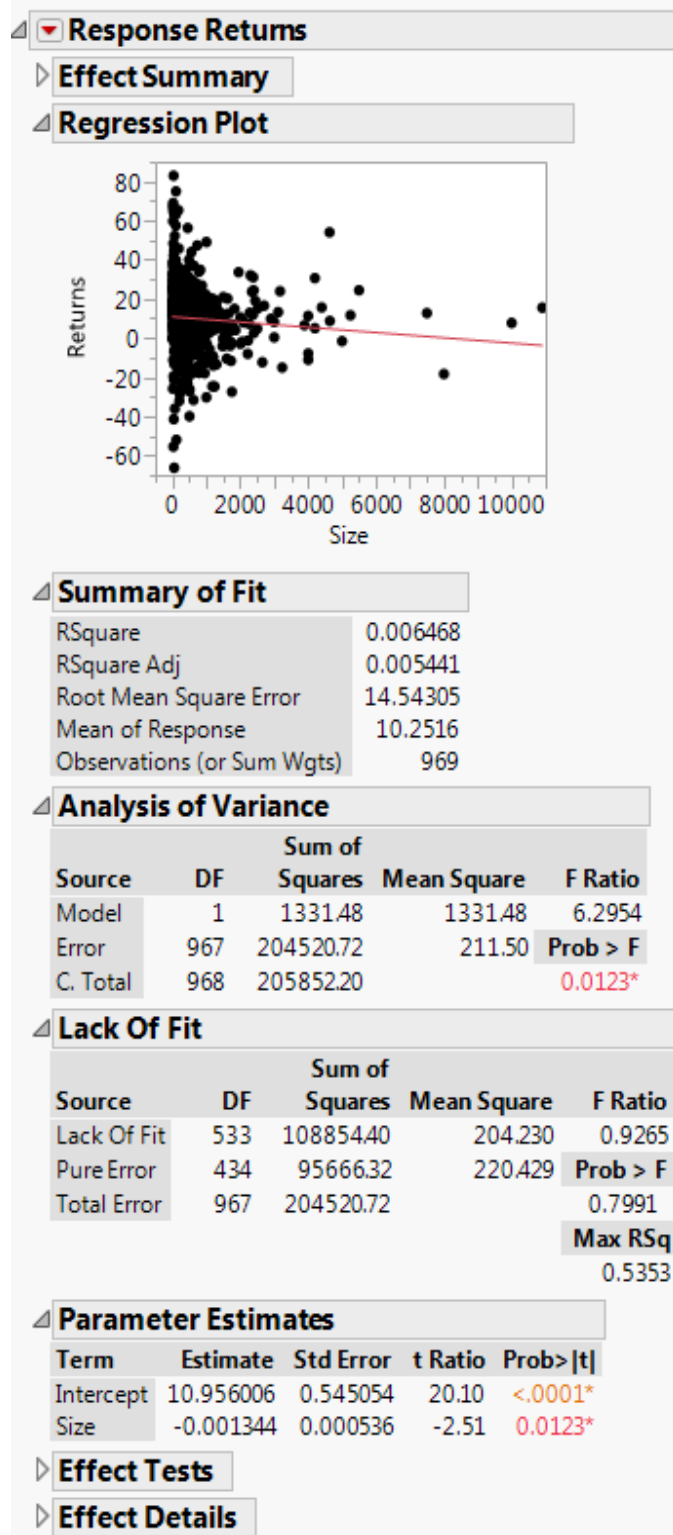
Response Returns

Effect Summary

Regression Plot

80
60
40
20
0
-20
-40
-60
Returns
0 2000 4000 6000 8000 10000
Size

Summary of Fit

| | |
|---|---|
| RSquare | 0.006468 |
| RSquare Adj | 0.005441 |
| Root Mean Square Error | 14.54305 |
| Mean of Response | 10.2516 |
| Observations (or Sum Wgts) | 969 |

Analysis of Variance

| Source | DF | Sum of Squares | Mean Square | F Ratio |
|---|---|---|---|---|
| Model | 1 | 1331.48 | 1331.48 | 6.2954 |
| Error | 967 | 204520.72 | 211.50 | Prob > F |
| C. Total | 968 | 205852.20 | | 0.0123* |

Lack Of Fit

| Source | DF | Sum of Squares | Mean Square | F Ratio |
|---|---|---|---|---|
| Lack Of Fit | 533 | 108854.40 | 204.230 | 0.9265 |
| Pure Error | 434 | 95666.32 | 220.429 | Prob > F |
| Total Error | 967 | 204520.72 | | 0.7991 |
| | | | | Max RSq |
| | | | | 0.5353 |

Parameter Estimates

| Term | Estimate | Std Error | t Ratio | Prob>\|t\| |
|---|---|---|---|---|
| Intercept | 10.956006 | 0.545054 | 20.10 | <.0001* |
| Size | -0.001344 | 0.000536 | -2.51 | 0.0123* |

Effect Tests

Effect Details